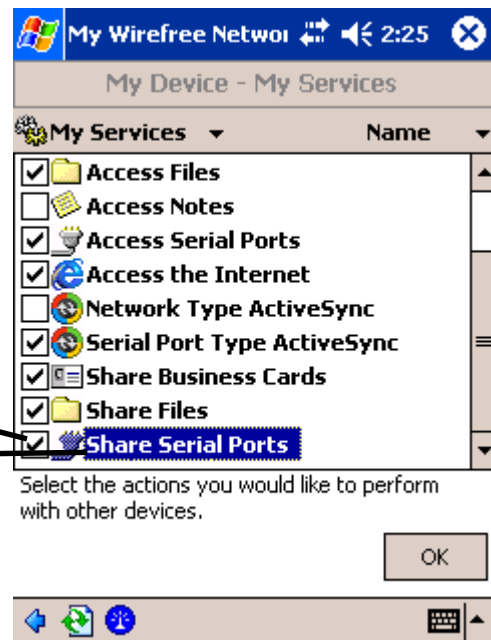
My Wirefree Networ 2:25

My Device - My Services

My Services Name

Access Files
Access Notes
Access Serial Ports
Access the Internet
Network Type ActiveSync
Serial Port Type ActiveSync
Share Business Cards
Share Files
Share Serial Ports

Select the actions you would like to perform with other devices.

OK